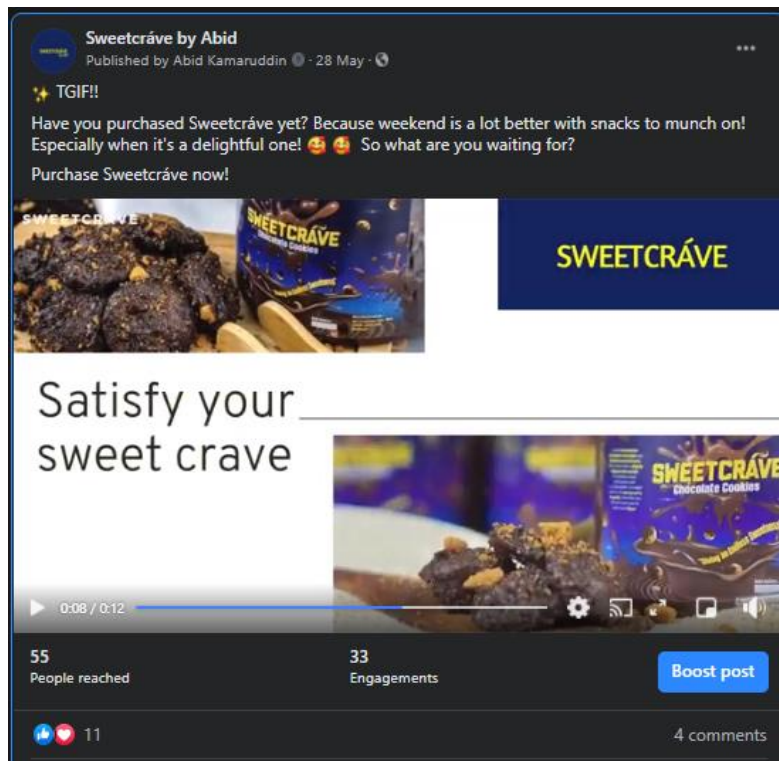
Sweetcráve by Abid
Published by Abid Kamaruddin · 28 May ·

✨ TGIF!!

Have you purchased Sweetcráve yet? Because weekend is a lot better with snacks to munch on! Especially when it's a delightful one! 🥰 🥰 So what are you waiting for?

Purchase Sweetcráve now!

SWEETCRAVE

SWEETCRAVE
Chocolate Cookies

SWEETCRÁVE

Satisfy your sweet crave

SWEETCRAVE
Chocolate Cookies

0:08 / 0:12

55
People reached

33
Engagements

Boost post

11

4 comments